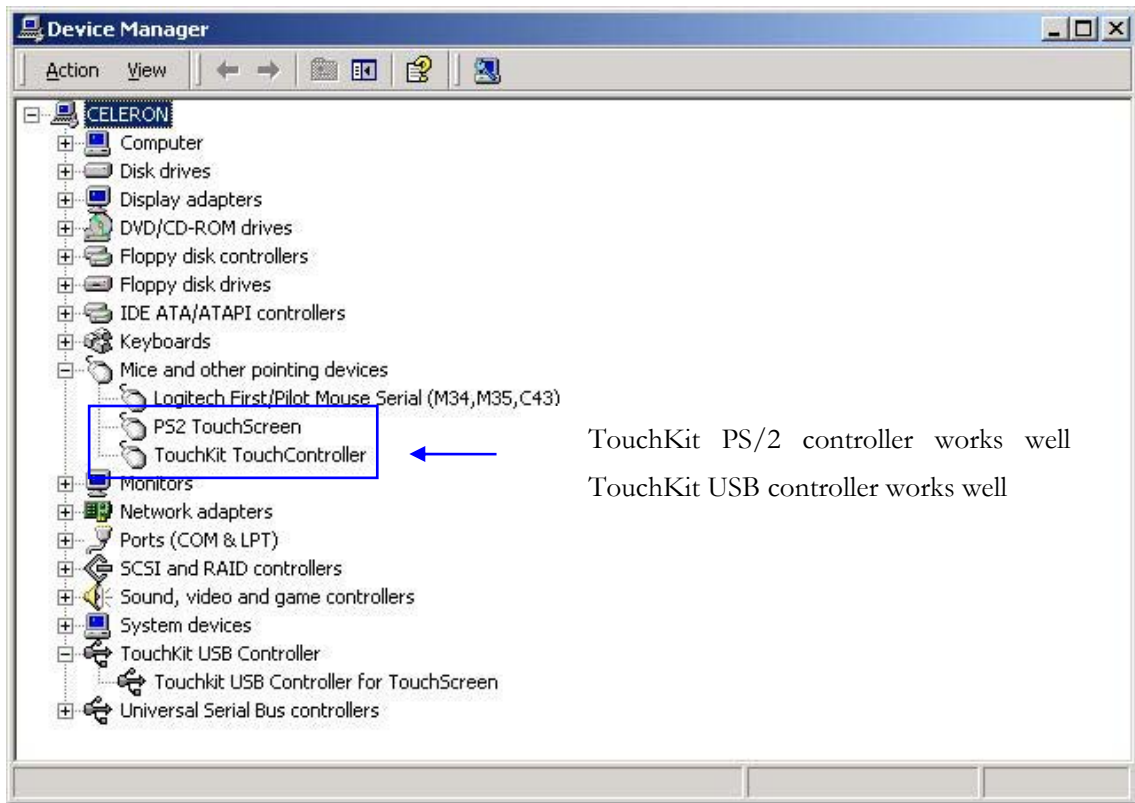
Device Manager

Action View

CELERON
Computer
Disk drives
Display adapters
DVD/CD-ROM drives
Floppy disk controllers
Floppy disk drives
IDE ATA/ATAPI controllers
Keyboards
Mice and other pointing devices
Logitech First/Pilot Mouse Serial (M34,M35,C43)
PS2 TouchScreen
TouchKit TouchController
Monitors
Network adapters
Ports (COM & LPT)
SCSI and RAID controllers
Sound, video and game controllers
System devices
TouchKit USB Controller
Touchkit USB Controller for TouchScreen
Universal Serial Bus controllers

TouchKit PS/2 controller works well
TouchKit USB controller works well